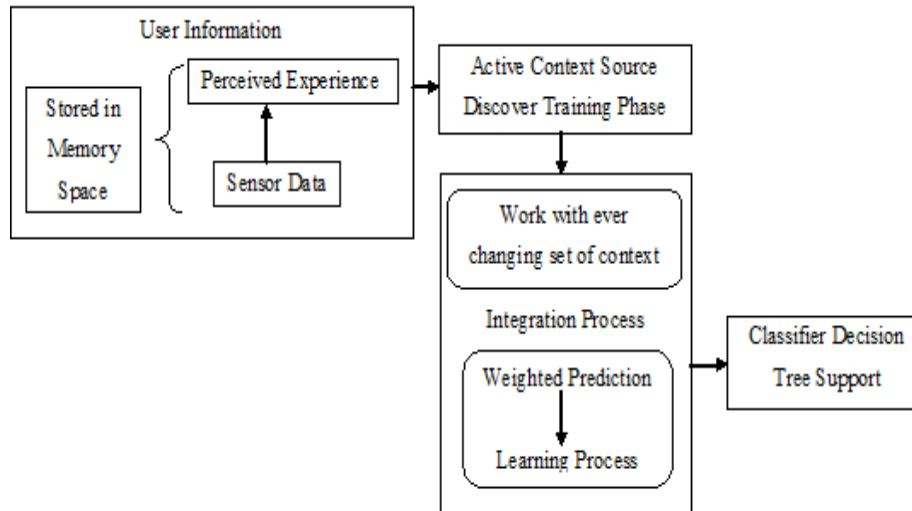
User Information

Stored in Memory Space

Perceived Experience

Sensor Data

Active Context Source Discover Training Phase

Work with ever changing set of context

Integration Process

Weighted Prediction

Learning Process

Classifier Decision Tree Support